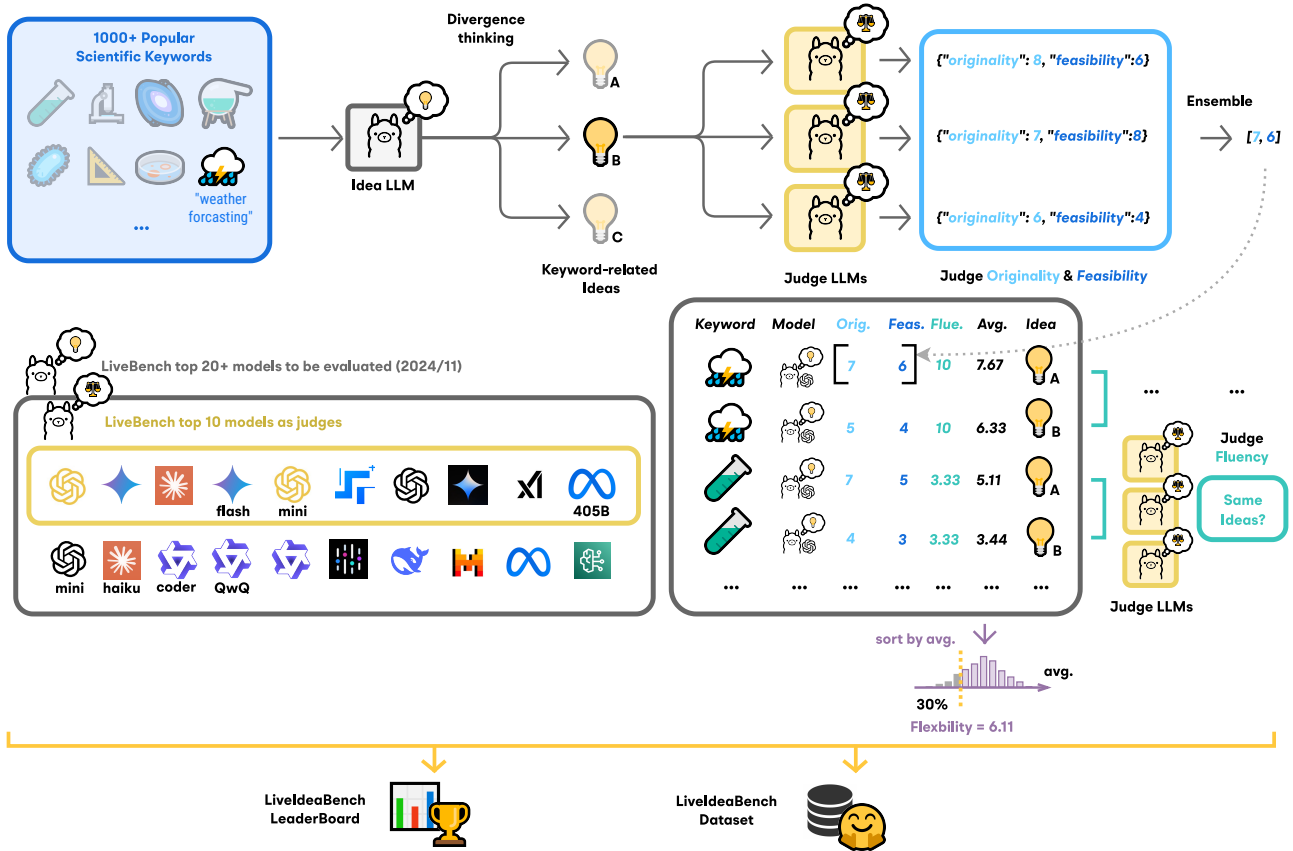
1000+ Popular Scientific Keywords

"weather forcasting"

...

Idea LLM

Divergence thinking

A

B

C

Keyword-related Ideas

Judge LLMs

{"originality": 8, "feasibility":6}

{"originality": 7, "feasibility":8}

{"originality": 6, "feasibility":4}

Judge Originality & Feasibility

Ensemble

[7, 6]

LiveBench top 20+ models to be evaluated (2024/11)

LiveBench top 10 models as judges

flash

mini

405B

mini

haiku

coder

QwQ

| Keyword | Model | Orig. | Feas. | Flue. | Avg. | Idea |
|---|---|---|---|---|---|---|
| | | 7 | 6 | 10 | 7.67 | A |
| | | 5 | 4 | 10 | 6.33 | B |
| | | 7 | 5 | 3.33 | 5.11 | A |
| | | 4 | 3 | 3.33 | 3.44 | B |
| ... | ... | ... | ... | ... | ... | ... |

... ...

Judge Fluency

Same Ideas?

Judge LLMs

sort by avg.

avg.

30%

Flexbility = 6.11

LiveIdeaBench LeaderBoard

LiveIdeaBench Dataset